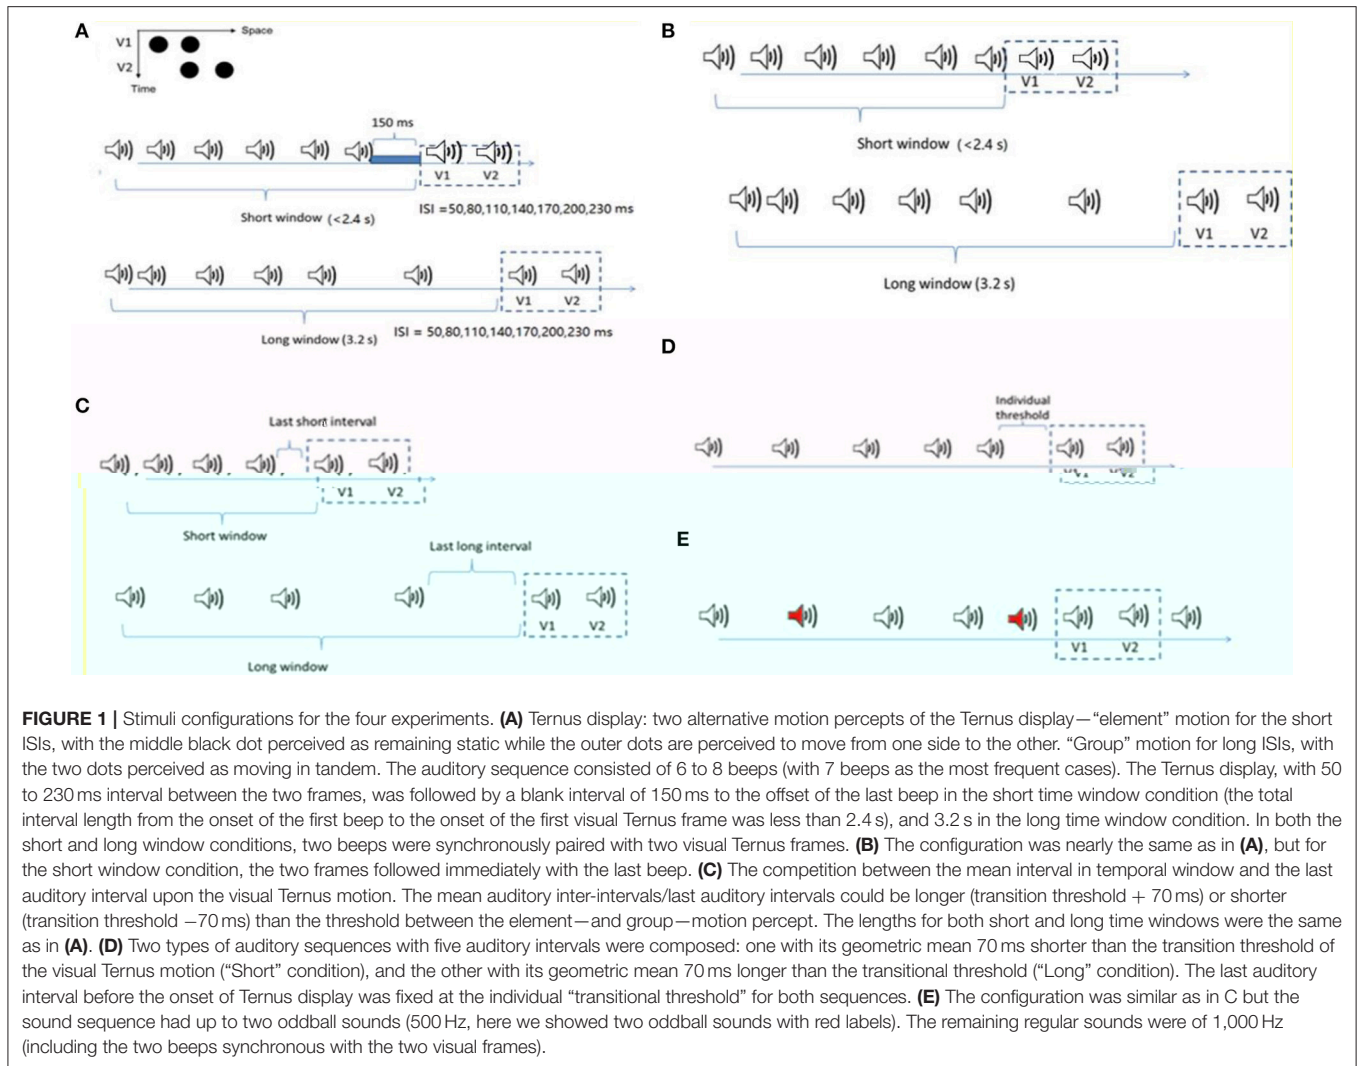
A

Space

V1

V2

Time

150 ms

V1 V2

Short window (<2.4 s)

ISI =50,80,110,140,170,200,230 ms

V1 V2

Long window (3.2 s)

ISI = 50,80,110,140,170,200,230 ms

B

V1 V2

Short window (<2.4 s)

V1 V2

Long window (3.2 s)

C

Last short interval

V1 V2

Short window

Last long interval

V1 V2

Long window

D

Individual threshold

V1 V2

E

V1 V2

**FIGURE 1 |** Stimuli configurations for the four experiments. **(A)** Ternus display: two alternative motion percepts of the Ternus display—"element" motion for the short ISIs, with the middle black dot perceived as remaining static while the outer dots are perceived to move from one side to the other. "Group" motion for long ISIs, with the two dots perceived as moving in tandem. The auditory sequence consisted of 6 to 8 beeps (with 7 beeps as the most frequent cases). The Ternus display, with 50 to 230 ms interval between the two frames, was followed by a blank interval of 150 ms to the offset of the last beep in the short time window condition (the total interval length from the onset of the first beep to the onset of the first visual Ternus frame was less than 2.4 s), and 3.2 s in the long time window condition. In both the short and long window conditions, two beeps were synchronously paired with two visual Ternus frames. **(B)** The configuration was nearly the same as in **(A)**, but for the short window condition, the two frames followed immediately with the last beep. **(C)** The competition between the mean interval in temporal window and the last auditory interval upon the visual Ternus motion. The mean auditory inter-intervals/last auditory intervals could be longer (transition threshold + 70 ms) or shorter (transition threshold −70 ms) than the threshold between the element—and group—motion percept. The lengths for both short and long time windows were the same as in **(A)**. **(D)** Two types of auditory sequences with five auditory intervals were composed: one with its geometric mean 70 ms shorter than the transition threshold of the visual Ternus motion ("Short" condition), and the other with its geometric mean 70 ms longer than the transitional threshold ("Long" condition). The last auditory interval before the onset of Ternus display was fixed at the individual "transitional threshold" for both sequences. **(E)** The configuration was similar as in C but the sound sequence had up to two oddball sounds (500 Hz, here we showed two oddball sounds with red labels). The remaining regular sounds were of 1,000 Hz (including the two beeps synchronous with the two visual frames).